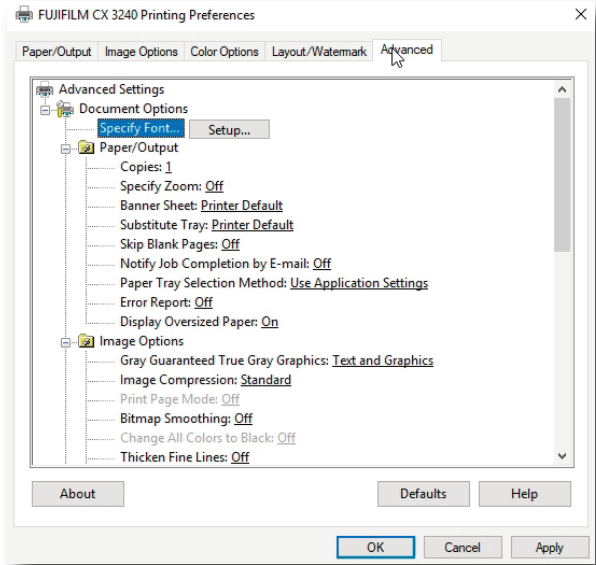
FUJIFILM CX 3240 Printing Preferences

Paper/Output | Image Options | Color Options | Layout/Watermark | Advanced

Advanced Settings
Document Options
Specify Font... Setup...
Paper/Output
Copies: 1
Specify Zoom: Off
Banner Sheet: Printer Default
Substitute Tray: Printer Default
Skip Blank Pages: Off
Notify Job Completion by E-mail: Off
Paper Tray Selection Method: Use Application Settings
Error Report: Off
Display Oversized Paper: On
Image Options
Gray Guaranteed True Gray Graphics: Text and Graphics
Image Compression: Standard
Print Page Mode: Off
Bitmap Smoothing: Off
Change All Colors to Black: Off
Thicken Fine Lines: Off

About
Defaults
Help
OK
Cancel
Apply